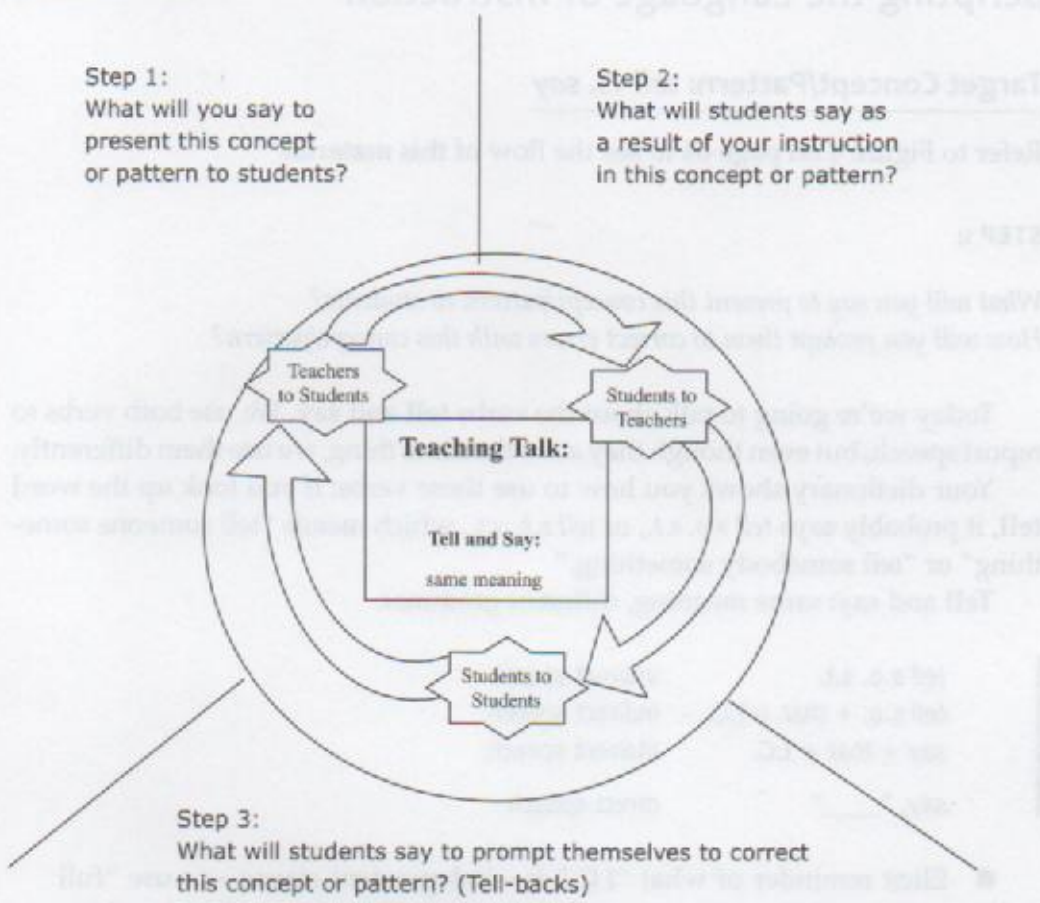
Step 1:
What will you say to present this concept or pattern to students?

Step 2:
What will students say as a result of your instruction in this concept or pattern?

Teachers to Students

Students to Teachers

Teaching Talk:

Tell and Say:
same meaning

Students to Students

Step 3:
What will students say to prompt themselves to correct this concept or pattern? (Tell-backs)